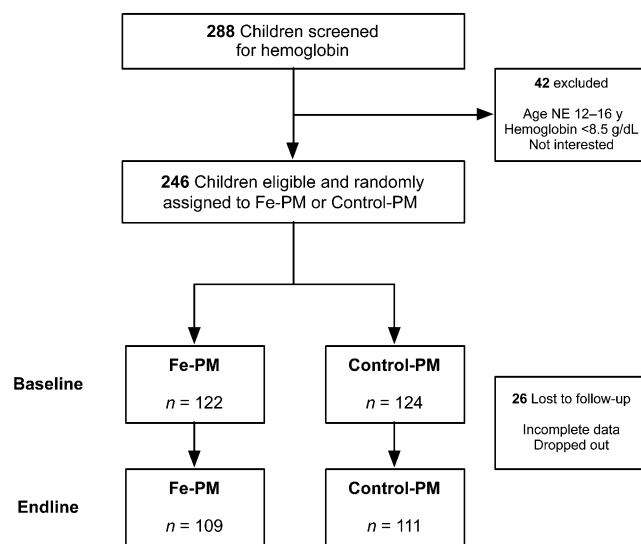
**288** Children screened for hemoglobin

**42** excluded

Age NE 12–16 y
Hemoglobin <8.5 g/dL
Not interested

**246** Children eligible and randomly assigned to Fe-PM or Control-PM

Baseline

Fe-PM

$n$ = 122

Control-PM

$n$ = 124

**26** Lost to follow-up

Incomplete data
Dropped out

Endline

Fe-PM

$n$ = 109

Control-PM

$n$ = 111